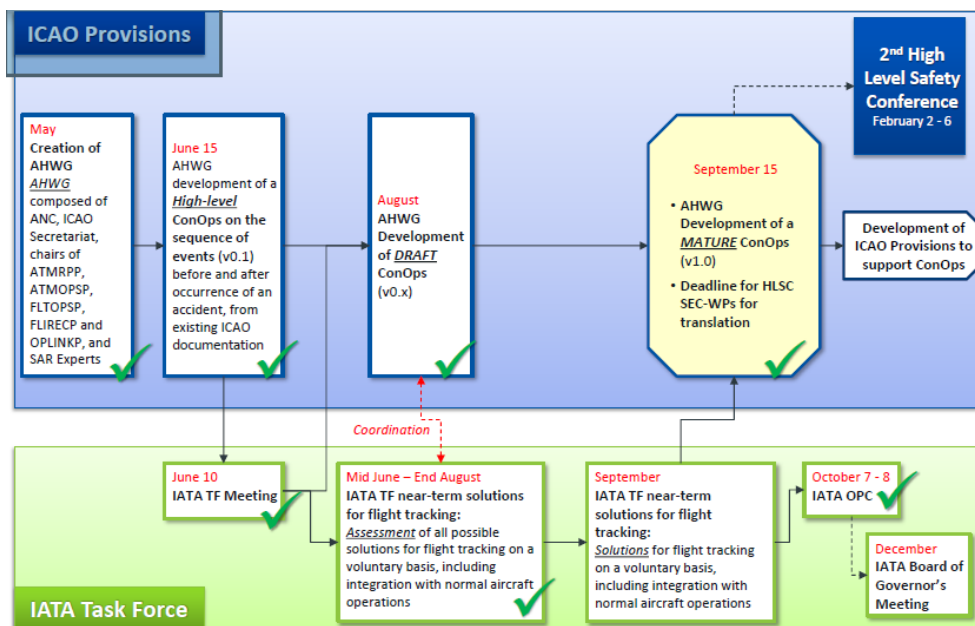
ICAO Provisions

2nd High Level Safety Conference
February 2 - 6

May
Creation of AHWG
AHWG composed of ANC, ICAO Secretariat, chairs of ATMRPP, ATMOPSP, FLTOPSP, FLIRECP and OPLINKP, and SAR Experts

June 15
AHWG development of a High-level ConOps on the sequence of events (v0.1) before and after occurrence of an accident, from existing ICAO documentation

August
AHWG Development of DRAFT ConOps (v0.x)

September 15
• AHWG Development of a MATURE ConOps (v1.0)
• Deadline for HLSC SEC-WPs for translation

Development of ICAO Provisions to support ConOps

Coordination

June 10
IATA TF Meeting

Mid June – End August
IATA TF near-term solutions for flight tracking:
Assessment of all possible solutions for flight tracking on a voluntary basis, including integration with normal aircraft operations

September
IATA TF near-term solutions for flight tracking:
Solutions for flight tracking on a voluntary basis, including integration with normal aircraft operations

October 7 - 8
IATA OPC

December
IATA Board of Governor's Meeting

IATA Task Force